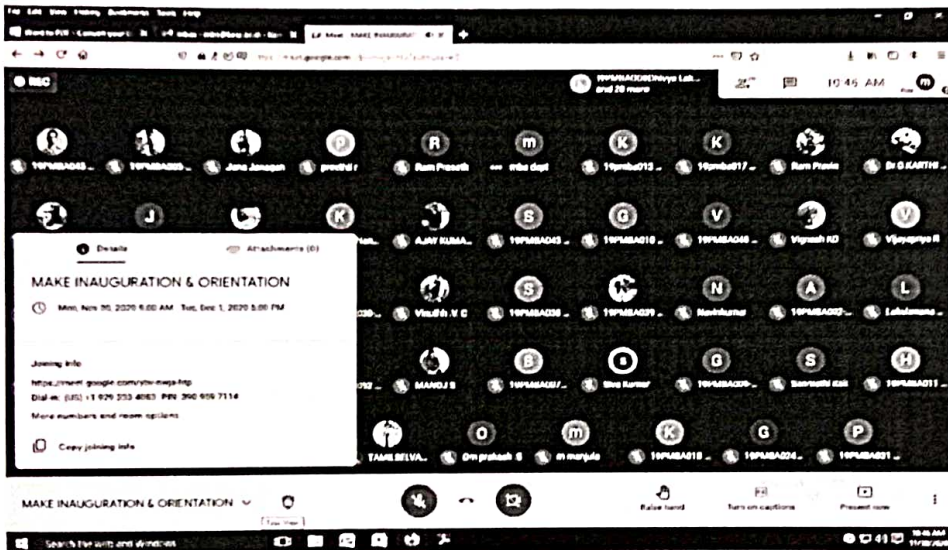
File Edit View History Bookmarks Tools Help

REC

and 28 more

10:46 AM

19PMBA043... 19PMBA005... Jana Janagan pravind r Ram Praseth mba dept 19pmba013... 19pmba017... Ram Prasia Dr G KARTHI

Details Attachments (0)

AJAY KUMA... 19PMBA043... 19PMBA010... 19PMBA048... Vignesh KD Vijayapriya R

MAKE INAUGURATION & ORIENTATION

Mon, Nov 30, 2020 9:00 AM – Tue, Dec 1, 2020 5:00 PM

Vinoth .V C 19PMBA036... 19PMBA039... Navinkumar 19PMBA002... Lakshmana...

Joining info

https://meet.google.com/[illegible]

Dial-in: (US) +1 929-233-4083 PIN: 390 959 7114

More numbers and room options

MANOJ S 19PMBA037... Siva Kumar 19PMBA009... Santhosh dali 19PMBA011...

Copy joining info

TAMILSELVA... Om prakash S m manjula 19PMBA018... 19PMBA024... 19PMBA031...

MAKE INAUGURATION & ORIENTATION

Raise hand Turn on captions Present now

Search the web and Windows

10:46 AM 11/30/2020